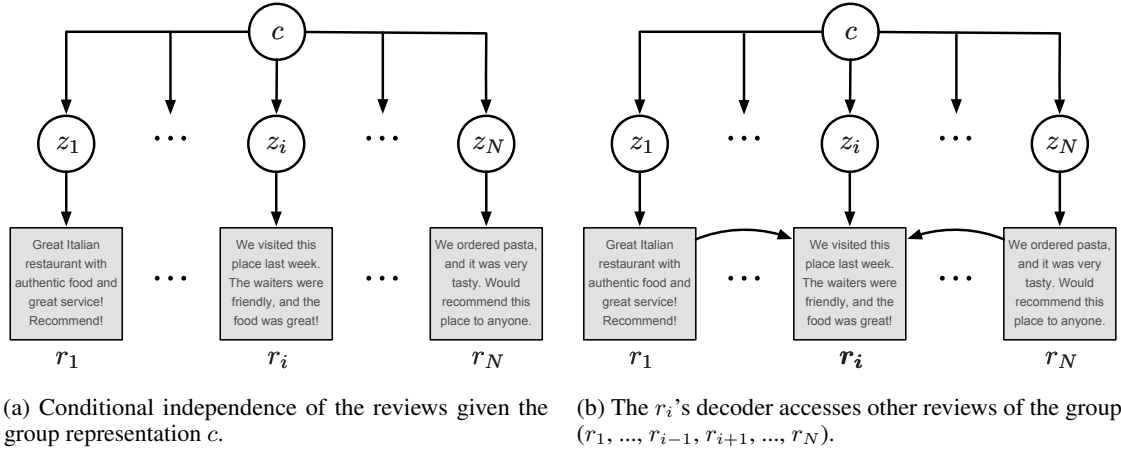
$c$

$z_1$ ... $z_i$ ... $z_N$

Great Italian restaurant with authentic food and great service! Recommend!

...

We visited this place last week. The waiters were friendly, and the food was great!

...

We ordered pasta, and it was very tasty. Would recommend this place to anyone.

$r_1$ $r_i$ $r_N$

(a) Conditional independence of the reviews given the group representation $c$.

$c$

$z_1$ ... $z_i$ ... $z_N$

Great Italian restaurant with authentic food and great service! Recommend!

...

We visited this place last week. The waiters were friendly, and the food was great!

...

We ordered pasta, and it was very tasty. Would recommend this place to anyone.

$r_1$ $\boldsymbol{r_i}$ $r_N$

(b) The $r_i$'s decoder accesses other reviews of the group $(r_1, ..., r_{i-1}, r_{i+1}, ..., r_N)$.